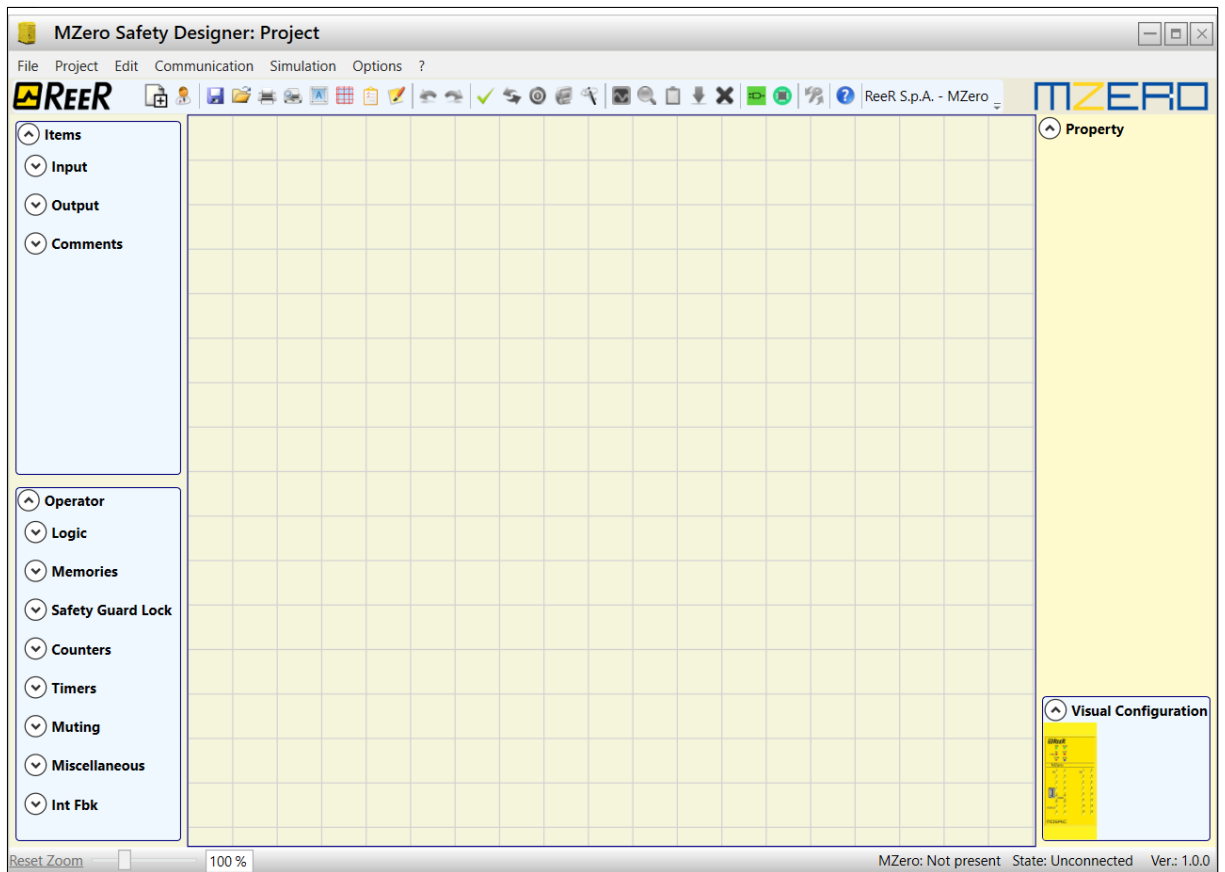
MZero Safety Designer: Project

File Project Edit Communication Simulation Options ?

REER

ReeR S.p.A. - MZero

MZERO

Items
Input
Output
Comments

Operator
Logic
Memories
Safety Guard Lock
Counters
Timers
Muting
Miscellaneous
Int Fbk

Property

Visual Configuration

Reset Zoom 100 %

MZero: Not present State: Unconnected Ver.: 1.0.0